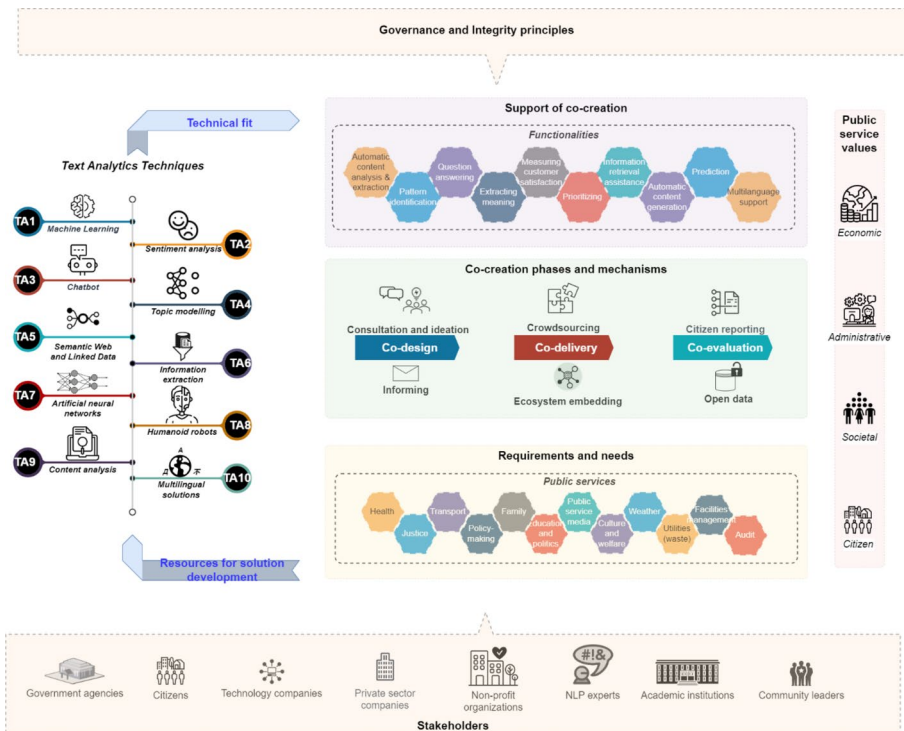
Governance and Integrity principles

Technical fit

Text Analytics Techniques

TA1 Machine Learning

TA2 Sentiment analysis

TA3 Chatbot

TA4 Topic modelling

TA5 Semantic Web and Linked Data

TA6 Information extraction

TA7 Artificial neural networks

TA8 Humanoid robots

TA9 Content analysis

TA10 Multilingual solutions

Resources for solution development

Support of co-creation

Functionalities

Automatic content analysis & extraction
Pattern identification
Question answering
Extracting meaning
Measuring customer satisfaction
Prioritizing
Information retrieval assistance
Automatic content generation
Prediction
Multilanguage support

Co-creation phases and mechanisms

Consultation and ideation
Co-design
Informing
Crowdsourcing
Co-delivery
Ecosystem embedding
Citizen reporting
Co-evaluation
Open data

Requirements and needs

Public services

Health
Justice
Transport
Policy-making
Family
Education and politics
Public service media
Culture and welfare
Weather
Utilities (waste)
Facilities management
Audit

Public service values

Economic

Administrative

Societal

Citizen

Government agencies
Citizens
Technology companies
Private sector companies
Non-profit organizations
NLP experts
Academic institutions
Community leaders

Stakeholders